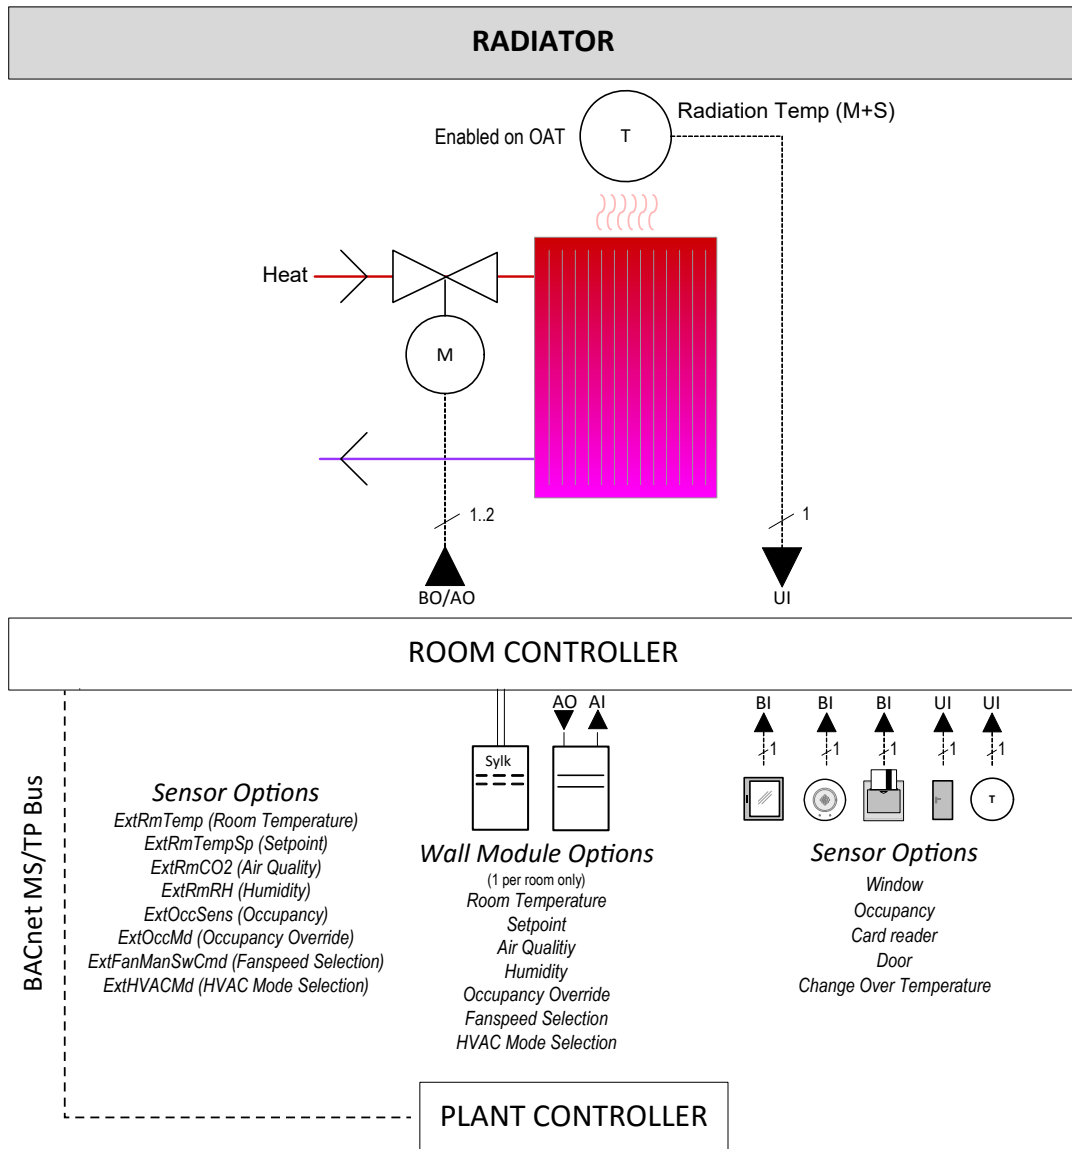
RADIATOR

Enabled on OAT

T

Radiation Temp (M+S)

Heat

M

1..2

BO/AO

1

UI

ROOM CONTROLLER

BACnet MS/TP Bus

Sensor Options
ExtRmTemp (Room Temperature)
ExtRmTempSp (Setpoint)
ExtRmCO2 (Air Quality)
ExtRmRH (Humidity)
ExtOccSens (Occupancy)
ExtOccMd (Occupancy Override)
ExtFanManSwCmd (Fanspeed Selection)
ExtHVACMd (HVAC Mode Selection)

AO AI

Sylk

Wall Module Options
(1 per room only)
Room Temperature
Setpoint
Air Qualitiy
Humidity
Occupancy Override
Fanspeed Selection
HVAC Mode Selection

BI BI BI UI UI

1 1 1 1 1

T

Sensor Options
Window
Occupancy
Card reader
Door
Change Over Temperature

PLANT CONTROLLER